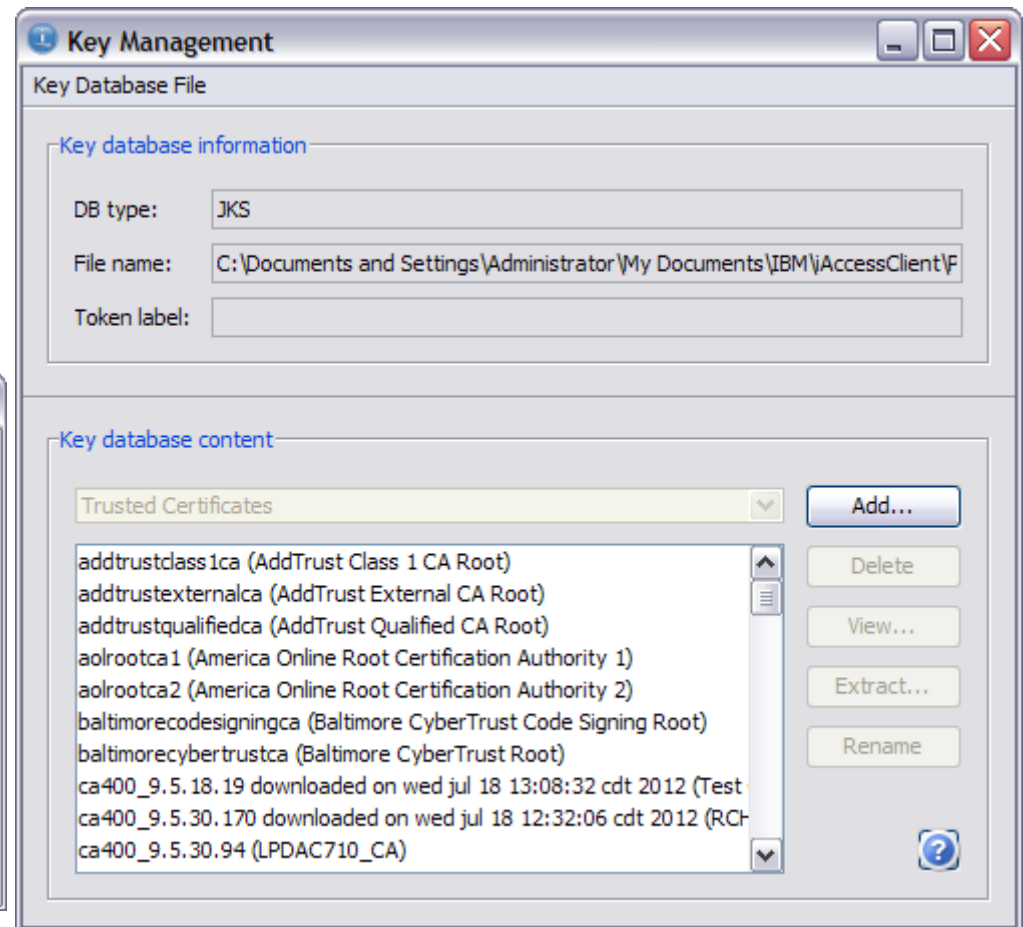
Key Management

Key Database File

Key database information

DB type: JKS

File name: C:\Documents and Settings\Administrator\My Documents\IBM\iAccessClient\F

Token label:

Key database content

Trusted Certificates

Add...

Delete

View...

Extract...

Rename

addtrustclass1ca (AddTrust Class 1 CA Root)
addtrustexternalca (AddTrust External CA Root)
addtrustqualifiedca (AddTrust Qualified CA Root)
aolrootca1 (America Online Root Certification Authority 1)
aolrootca2 (America Online Root Certification Authority 2)
baltimorecodesigningca (Baltimore CyberTrust Code Signing Root)
baltimorecybertrustca (Baltimore CyberTrust Root)
ca400_9.5.18.19 downloaded on wed jul 18 13:08:32 cdt 2012 (Test
ca400_9.5.30.170 downloaded on wed jul 18 12:32:06 cdt 2012 (RCH
ca400_9.5.30.94 (LPDAC710_CA)